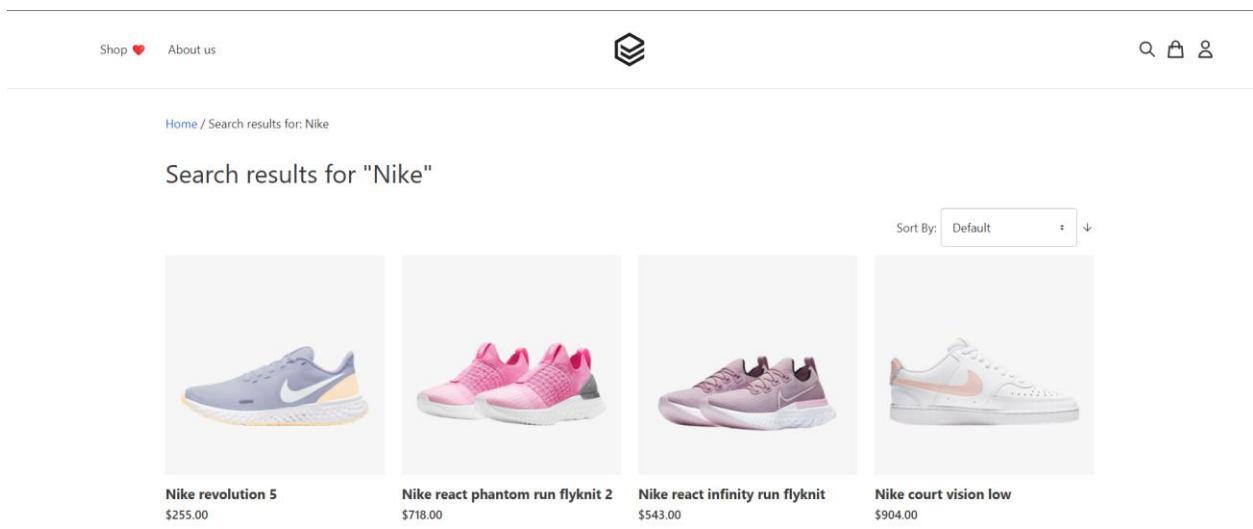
Shop ❤ About us

Home / Search results for: Nike

Search results for "Nike"

Sort By: Default

Nike revolution 5
$255.00

Nike react phantom run flyknit 2
$718.00

Nike react infinity run flyknit
$543.00

Nike court vision low
$904.00